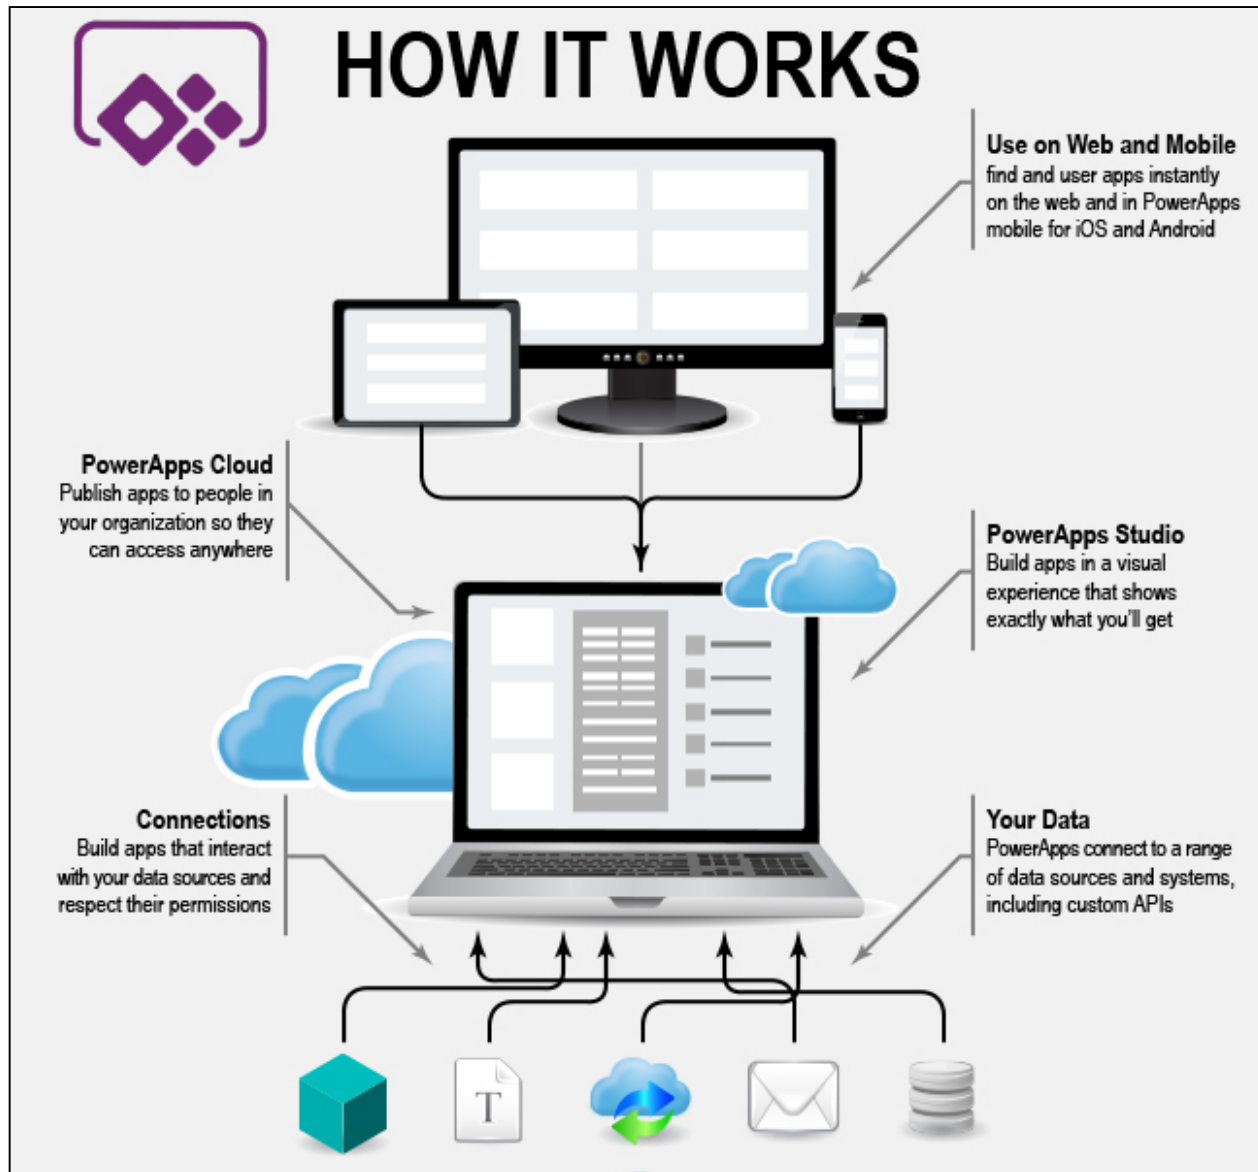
HOW IT WORKS

Use on Web and Mobile
find and user apps instantly on the web and in PowerApps mobile for iOS and Android

PowerApps Cloud
Publish apps to people in your organization so they can access anywhere

PowerApps Studio
Build apps in a visual experience that shows exactly what you'll get

Connections
Build apps that interact with your data sources and respect their permissions

Your Data
PowerApps connect to a range of data sources and systems, including custom APIs

T